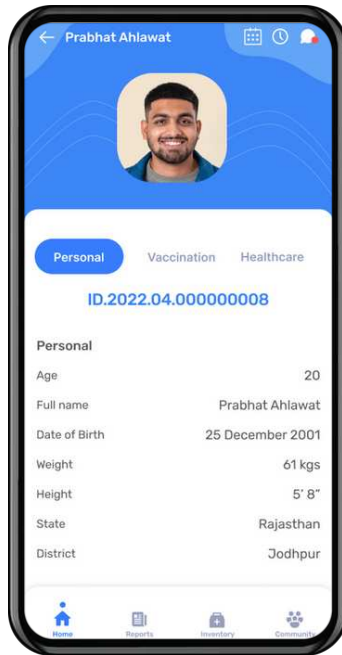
Prabhat Ahlawat

Personal Vaccination Healthcare

ID.2022.04.000000008

Personal

| | |
|---|---|
| Age | 20 |
| Full name | Prabhat Ahlawat |
| Date of Birth | 25 December 2001 |
| Weight | 61 kgs |
| Height | 5' 8" |
| State | Rajasthan |
| District | Jodhpur |

Home Reports Inventory Community